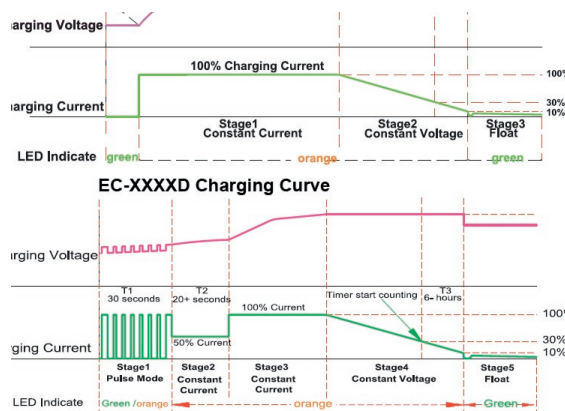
arging Voltage

100% Charging Current

100%

arging Current

30%

10%

Stage1
Constant Current

Stage2
Constant Voltage

Stage3
Float

LED Indicate green orange green

EC-XXXXD Charging Curve

rging Voltage

T1
30 seconds

T2
20+ seconds

100% Current

Timer start counting

T3
6+ hours

100%

rging Current

50% Current

30%

10%

Stage1
Pulse Mode

Stage2
Constant Current

Stage3
Constant Current

Stage4
Constant Voltage

Stage5
Float

LED Indicate Green /orange orange Green